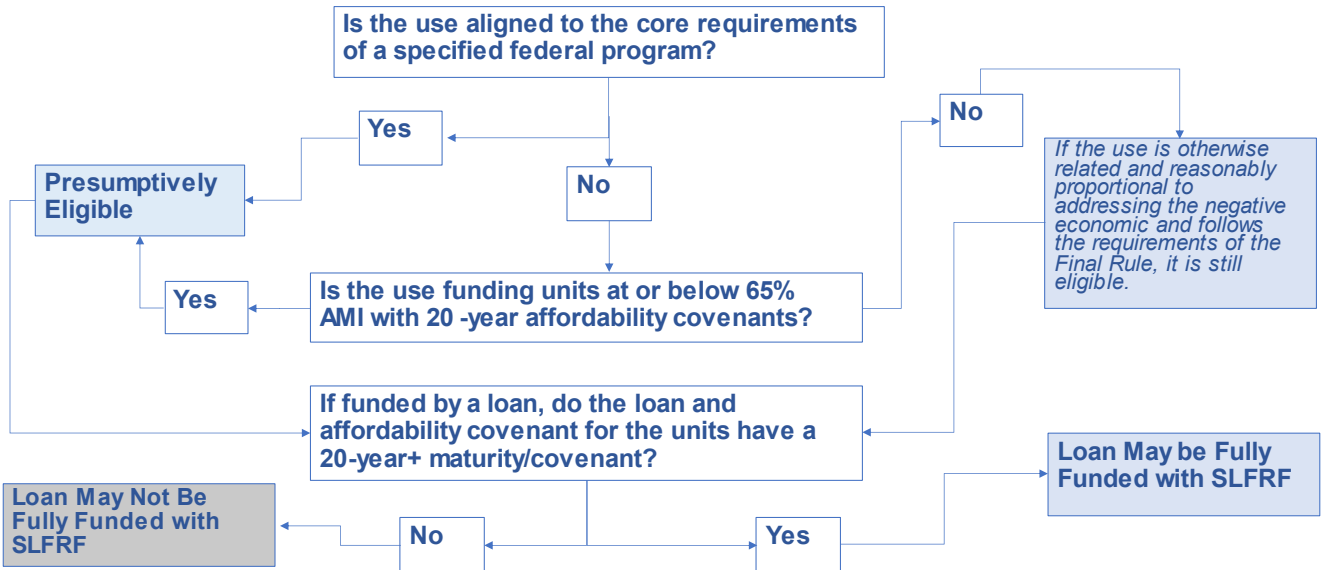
Is the use aligned to the core requirements of a specified federal program?

Yes

Presumptively Eligible

No

No

If the use is otherwise related and reasonably proportional to addressing the negative economic and follows the requirements of the Final Rule, it is still eligible.

Yes

Is the use funding units at or below 65% AMI with 20 -year affordability covenants?

If funded by a loan, do the loan and affordability covenant for the units have a 20-year+ maturity/covenant?

Loan May be Fully Funded with SLFRF

Loan May Not Be Fully Funded with SLFRF

No

Yes